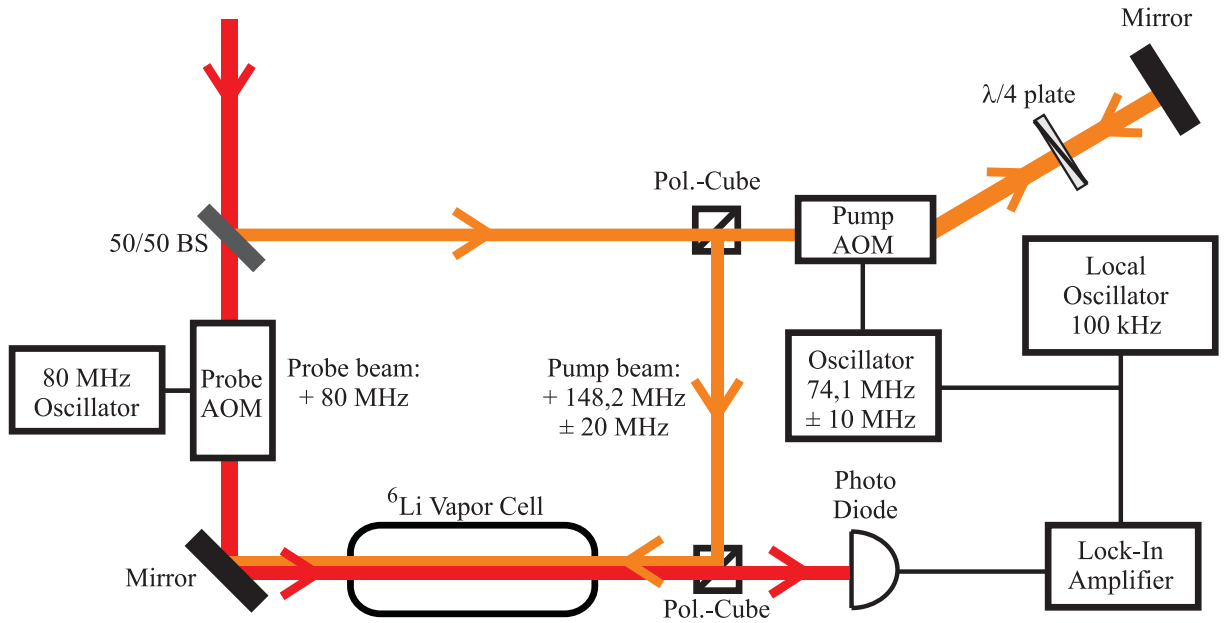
Mirror

$\lambda/4$ plate

Pol.-Cube

Pump AOM

50/50 BS

Local Oscillator 100 kHz

80 MHz Oscillator

Probe AOM

Probe beam: + 80 MHz

Pump beam: + 148,2 MHz ± 20 MHz

Oscillator 74,1 MHz ± 10 MHz

$^6$Li Vapor Cell

Photo Diode

Mirror

Pol.-Cube

Lock-In Amplifier